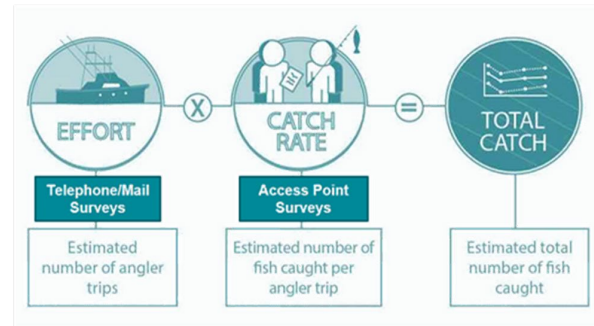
EFFORT

X

CATCH RATE

=

TOTAL CATCH

Telephone/Mail Surveys

Estimated number of angler trips

Access Point Surveys

Estimated number of fish caught per angler trip

Estimated total number of fish caught